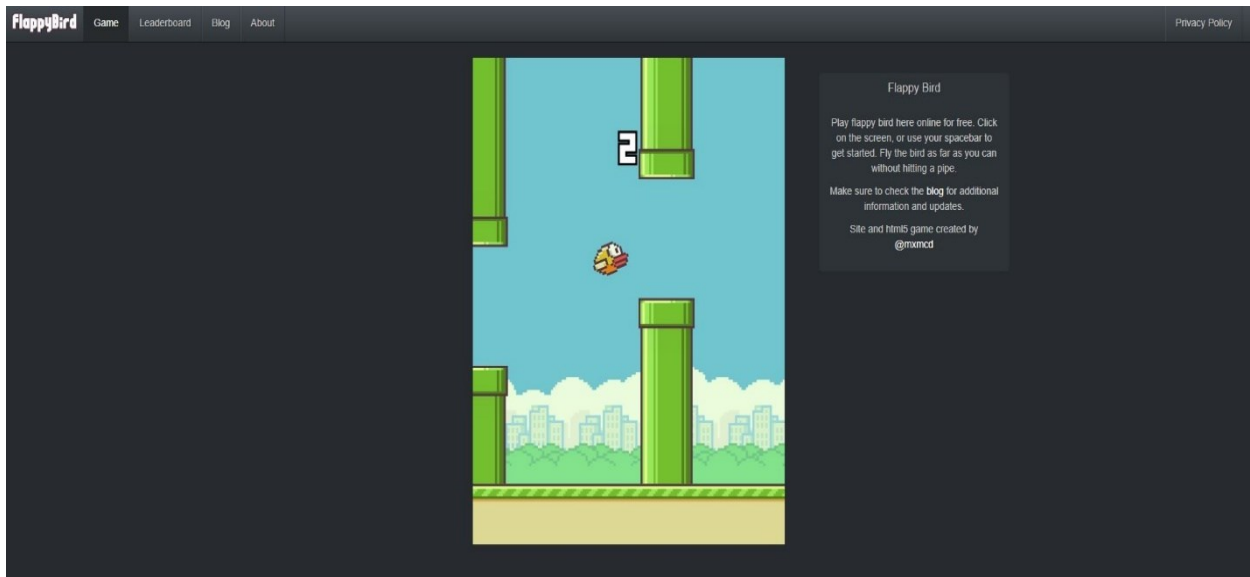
FlappyBird Game Leaderboard Blog About

Privacy Policy

2

Flappy Bird

Play flappy bird here online for free. Click on the screen, or use your spacebar to get started. Fly the bird as far as you can without hitting a pipe.

Make sure to check the blog for additional information and updates.

Site and html5 game created by @mxmcd